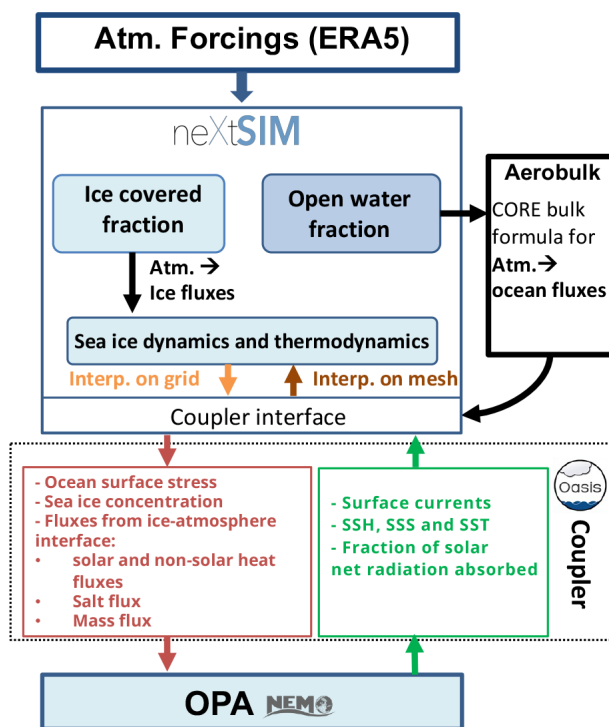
Atm. Forcings (ERA5)

neXtSIM

Ice covered fraction

Open water fraction

Atm. → Ice fluxes

Aerobulk

CORE bulk formula for Atm.→ ocean fluxes

Sea ice dynamics and thermodynamics

Interp. on grid

Interp. on mesh

Coupler interface

- Ocean surface stress
- Sea ice concentration
- Fluxes from ice-atmosphere interface:
• solar and non-solar heat fluxes
• Salt flux
• Mass flux

- Surface currents
- SSH, SSS and SST
- Fraction of solar net radiation absorbed

Oasis

Coupler

OPA NEMO